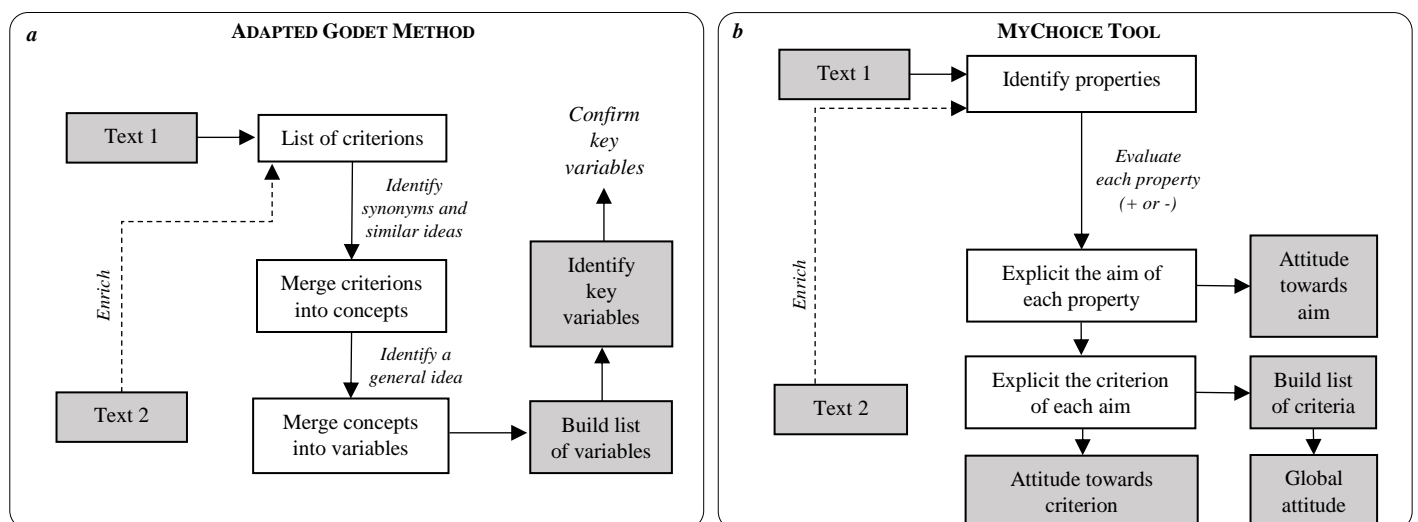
a

ADAPTED GODET METHOD

Text 1

List of criterions

Identify synonyms and similar ideas

Merge criterions into concepts

Identify a general idea

Merge concepts into variables

Enrich

Text 2

Build list of variables

Identify key variables

Confirm key variables

b

MYCHOICE TOOL

Text 1

Identify properties

Evaluate each property (+ or -)

Enrich

Text 2

Explicit the aim of each property

Attitude towards aim

Explicit the criterion of each aim

Build list of criteria

Attitude towards criterion

Global attitude